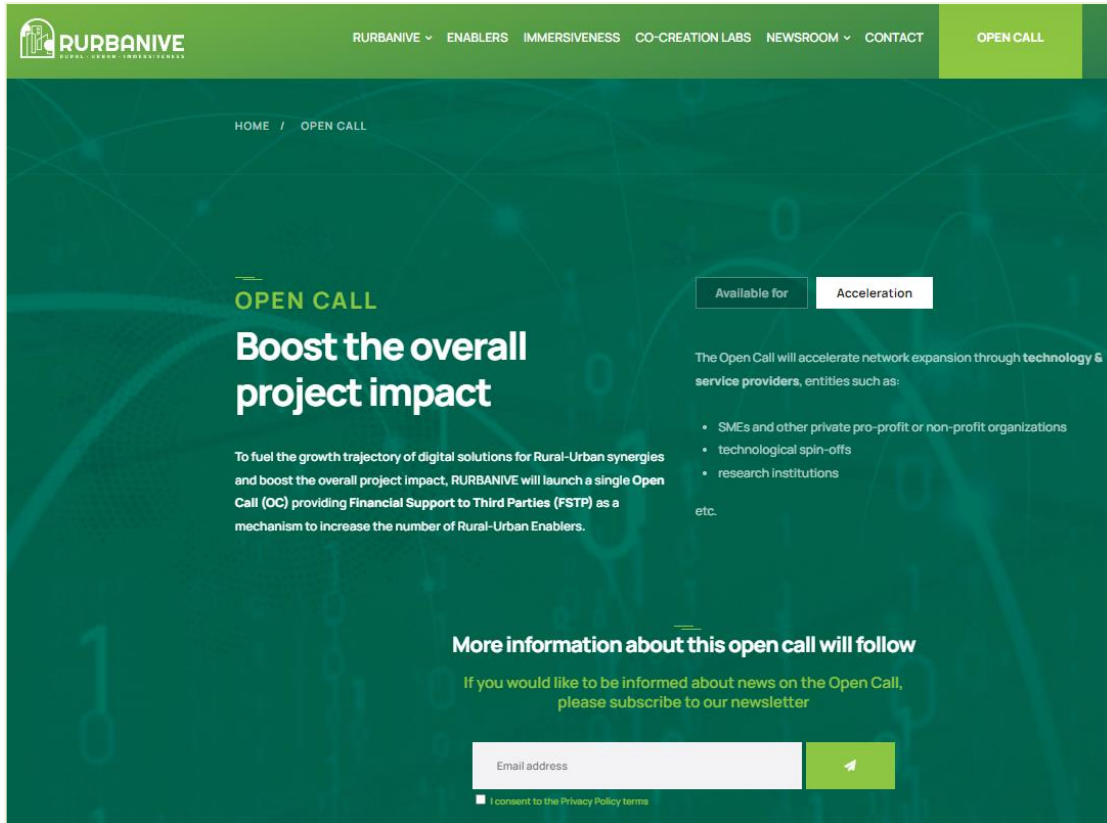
RURBANIVE
RURAL · URBAN · IMMERSIVENESS

RURBANIVE ⌄ ENABLERS IMMERSIVENESS CO-CREATION LABS NEWSROOM ⌄ CONTACT OPEN CALL

HOME / OPEN CALL

OPEN CALL

Boost the overall project impact

To fuel the growth trajectory of digital solutions for Rural-Urban synergies and boost the overall project impact, RURBANIVE will launch a single Open Call (OC) providing Financial Support to Third Parties (FSTP) as a mechanism to increase the number of Rural-Urban Enablers.

Available for Acceleration

The Open Call will accelerate network expansion through technology & service providers, entities such as:

- SMEs and other private pro-profit or non-profit organizations
- technological spin-offs
- research institutions

etc.

More information about this open call will follow

If you would like to be informed about news on the Open Call, please subscribe to our newsletter

Email address

I consent to the Privacy Policy terms